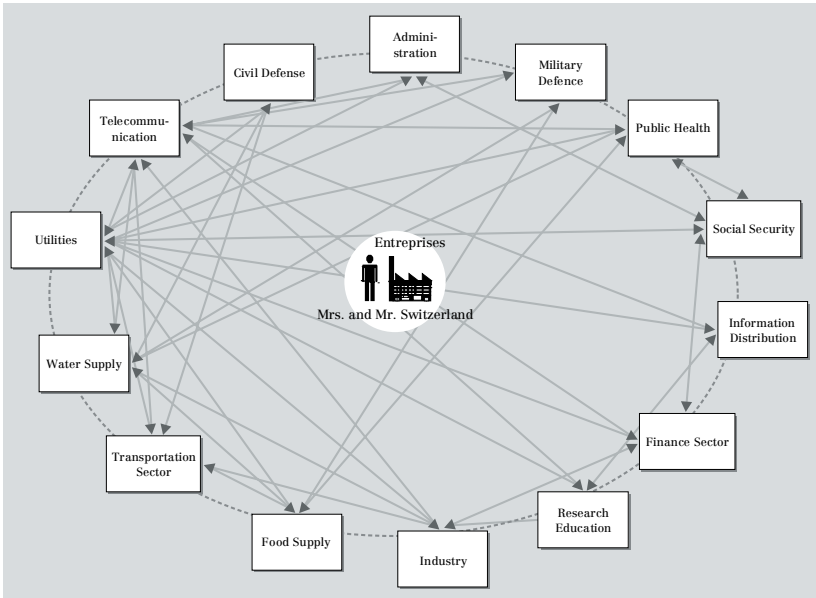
Administration

Civil Defense

Military Defence

Telecommunication

Public Health

Social Security

Utilities

Entreprises

Mrs. and Mr. Switzerland

Information Distribution

Water Supply

Finance Sector

Transportation Sector

Research Education

Food Supply

Industry